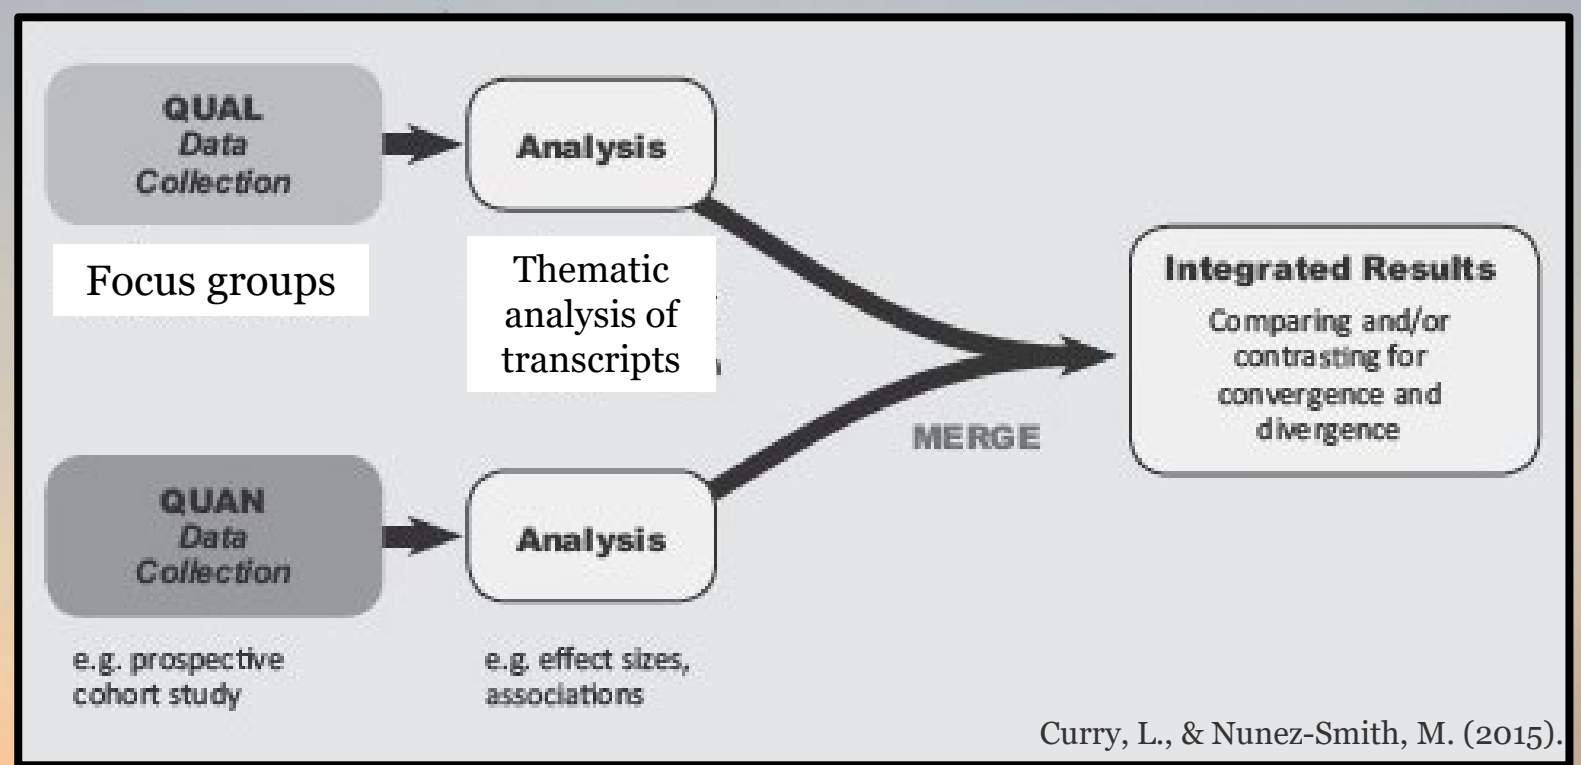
QUAL
Data
Collection

Analysis

Focus groups

Thematic analysis of transcripts

Integrated Results
Comparing and/or contrasting for convergence and divergence

MERGE

QUAN
Data
Collection

Analysis

e.g. prospective cohort study

e.g. effect sizes, associations

Curry, L., & Nunez-Smith, M. (2015).